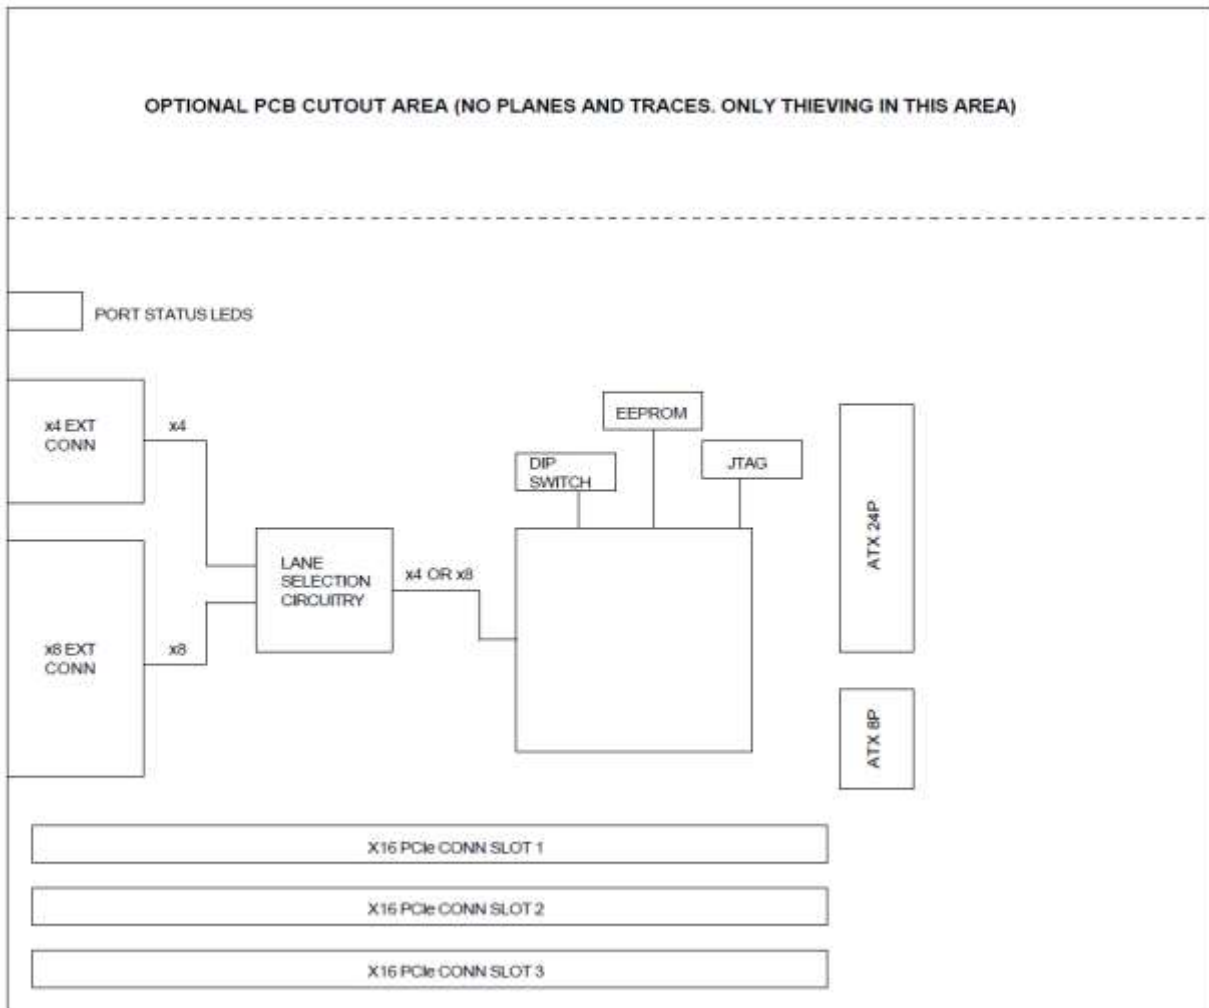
OPTIONAL PCB CUTOUT AREA (NO PLANES AND TRACES. ONLY THIEVING IN THIS AREA)

PORT STATUS LEDS

x4 EXT CONN

x4

EEPROM

DIP SWITCH

JTAG

ATX 24P

LANE SELECTION CIRCUITRY

x4 OR x8

x8 EXT CONN

x8

ATX 8P

X16 PCIe CONN SLOT 1

X16 PCIe CONN SLOT 2

X16 PCIe CONN SLOT 3